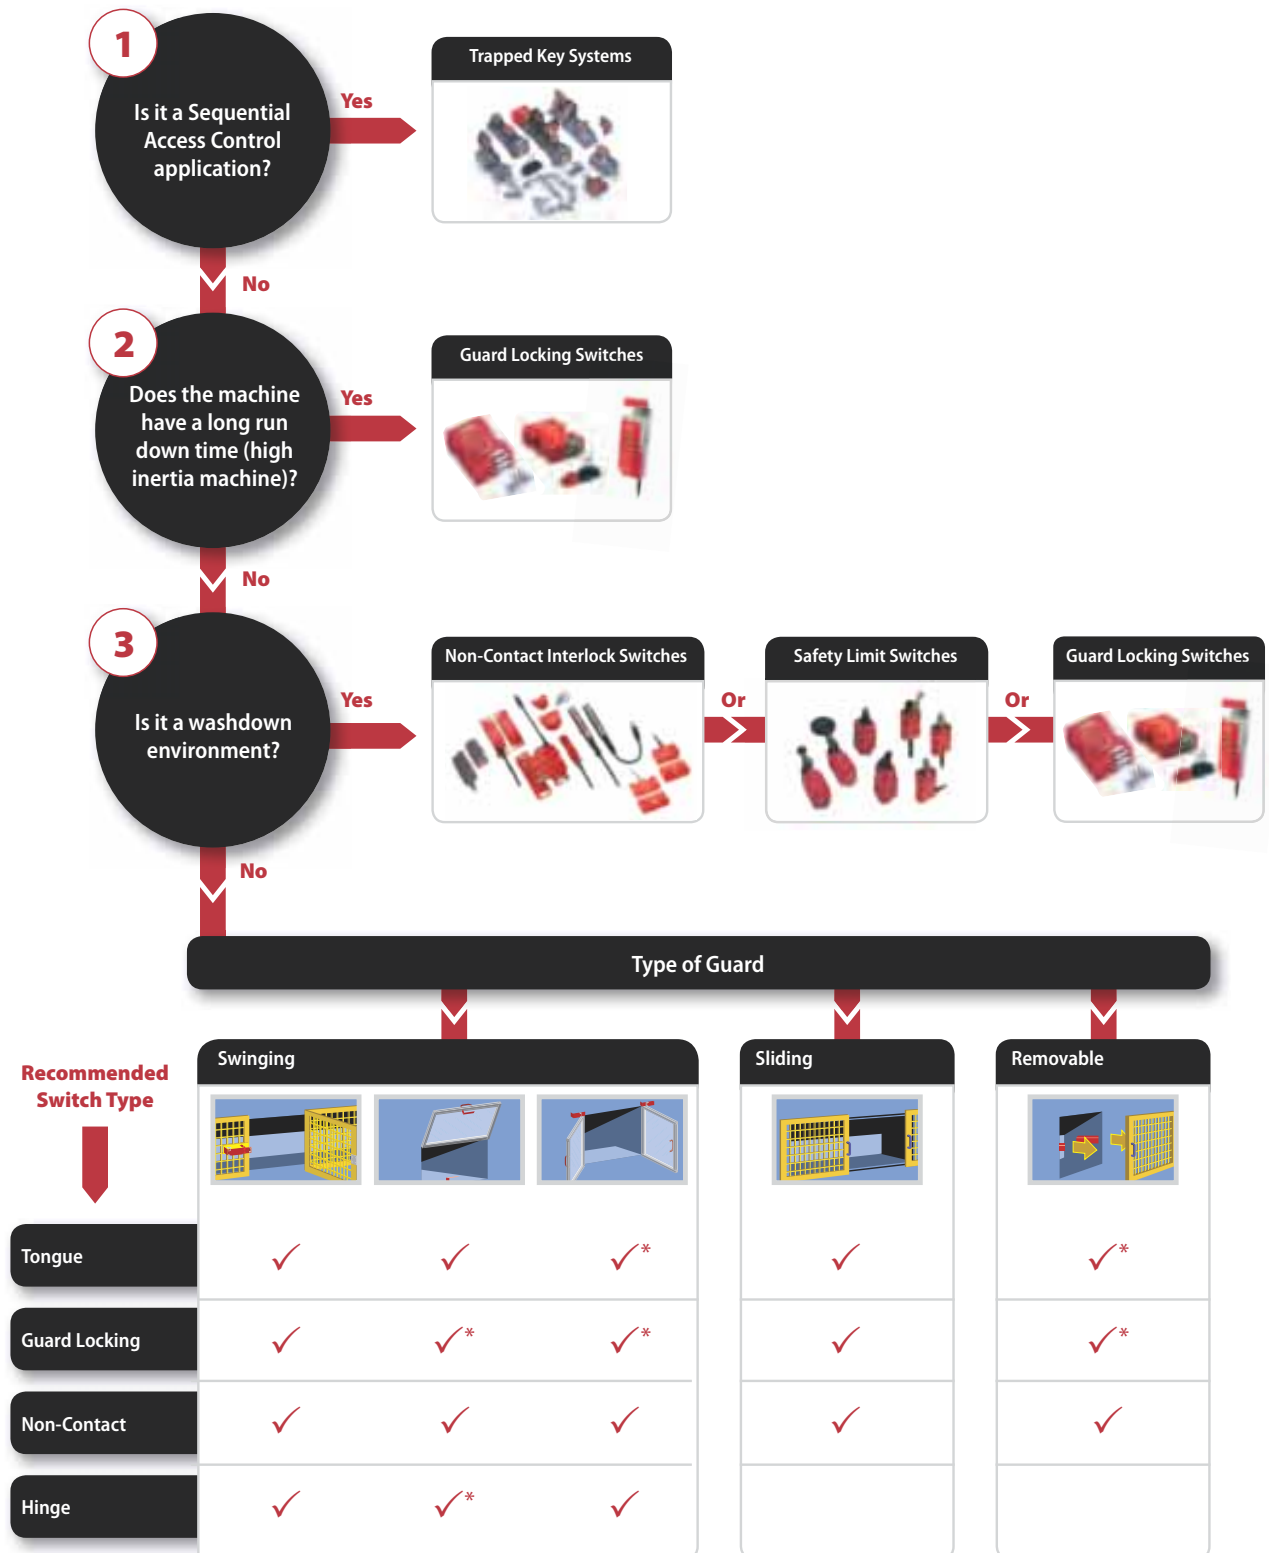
1

Is it a Sequential Access Control application?

Yes

Trapped Key Systems

No

2

Does the machine have a long run down time (high inertia machine)?

Yes

Guard Locking Switches

No

3

Is it a washdown environment?

Yes

Non-Contact Interlock Switches

Or

Safety Limit Switches

Or

Guard Locking Switches

No

Type of Guard

Recommended Switch Type

| | Swinging | | | Sliding | Removable |
|---|---|---|---|---|---|
| Tongue | ✓ | ✓ | ✓* | ✓ | ✓* |
| Guard Locking | ✓ | ✓* | ✓* | ✓ | ✓* |
| Non-Contact | ✓ | ✓ | ✓ | ✓ | ✓ |
| Hinge | ✓ | ✓* | ✓ | | |